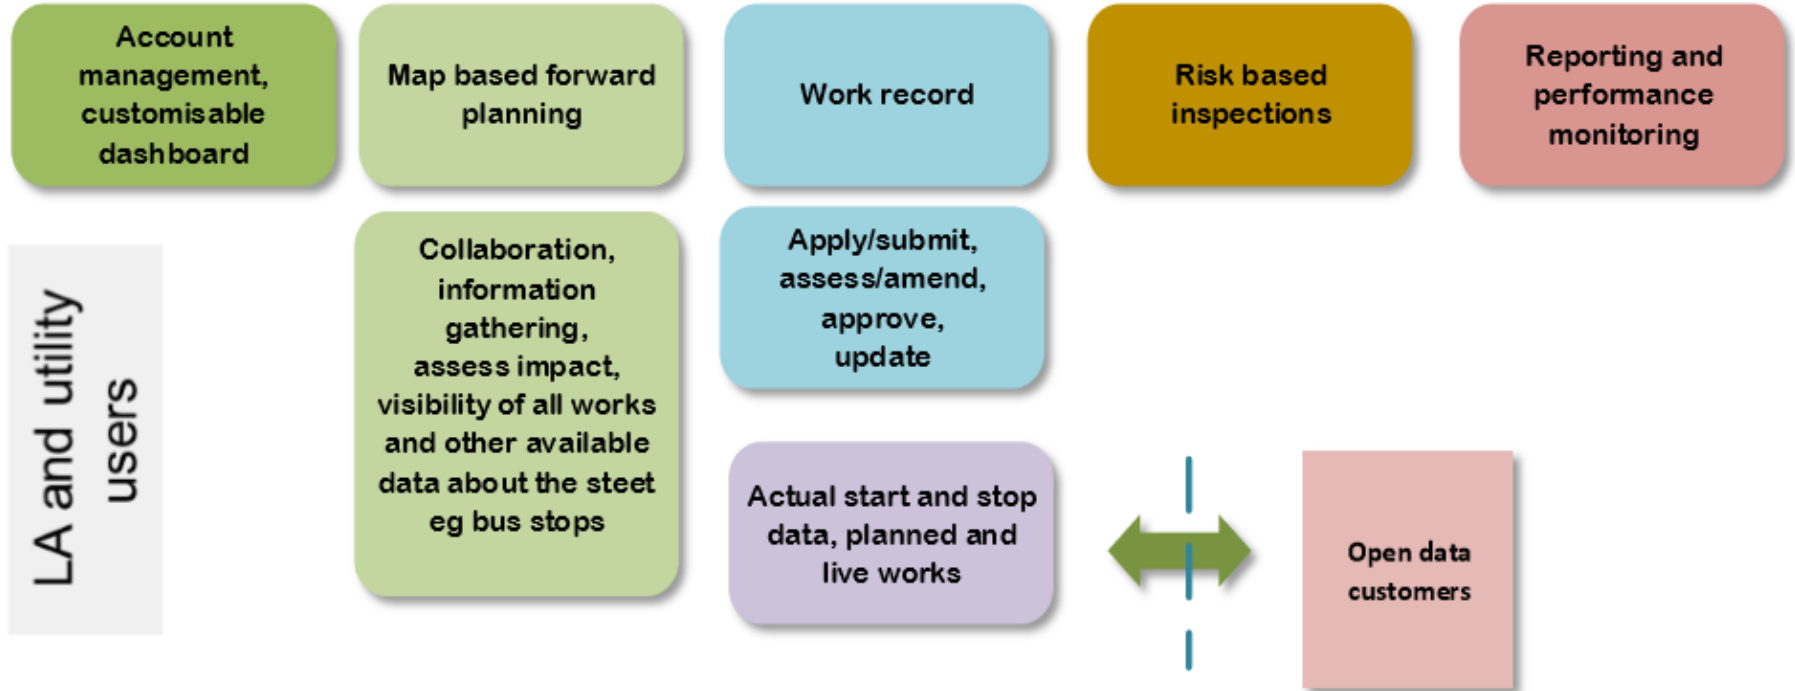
Account management, customisable dashboard

Map based forward planning

Work record

Risk based inspections

Reporting and performance monitoring

LA and utility users

Collaboration, information gathering, assess impact, visibility of all works and other available data about the steet eg bus stops

Apply/submit, assess/amend, approve, update

Actual start and stop data, planned and live works

Open data customers